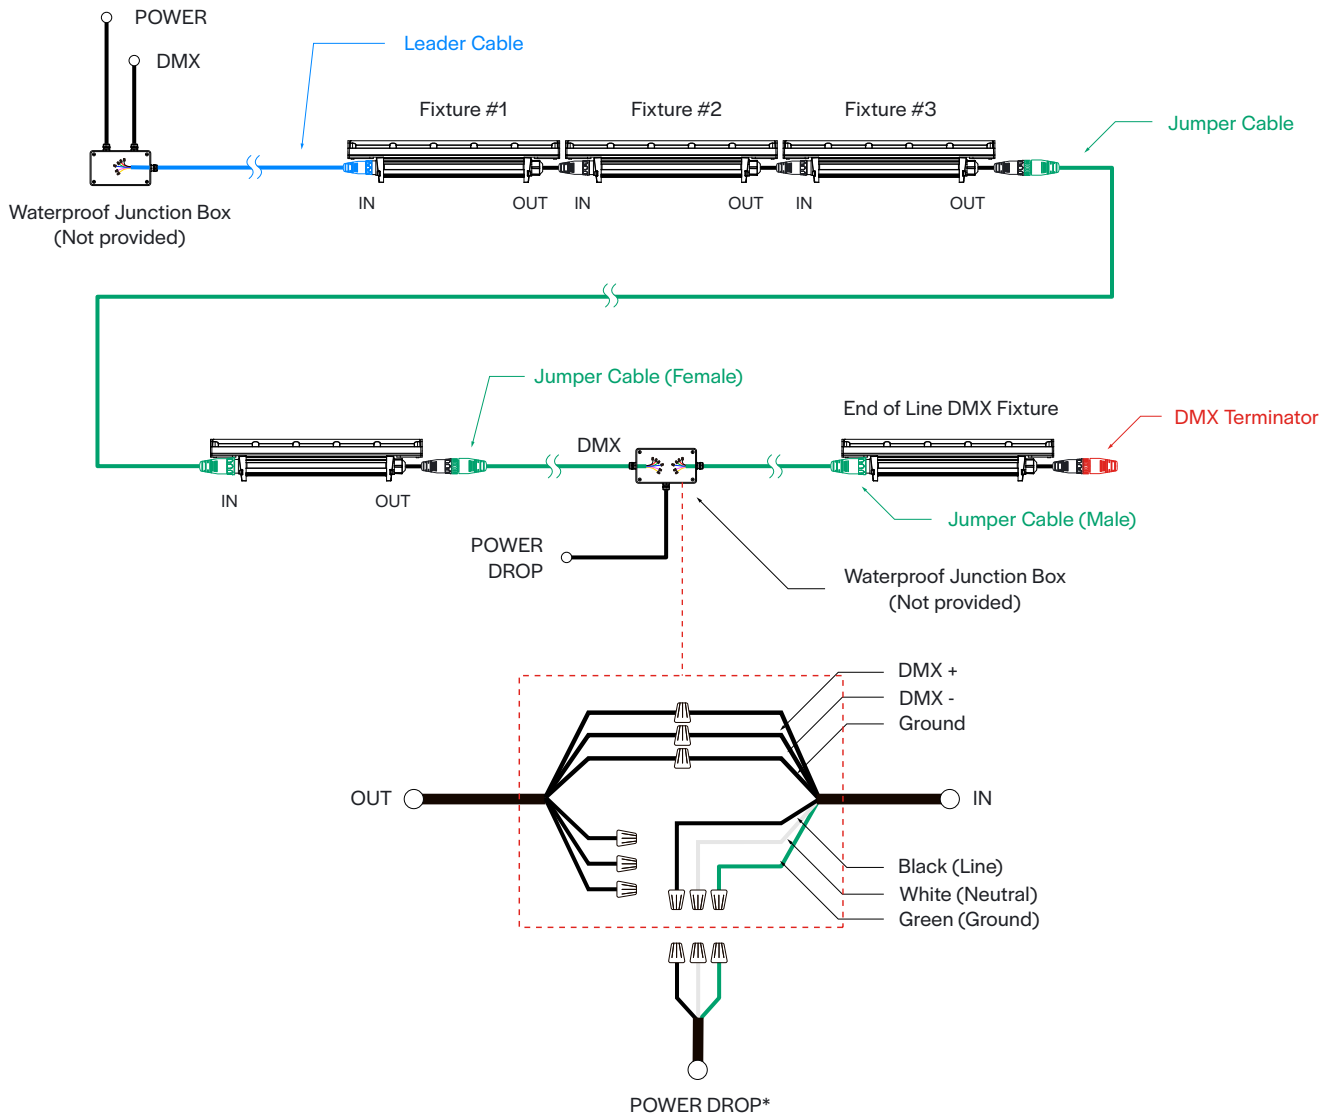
POWER

DMX

Leader Cable

Fixture #1

Fixture #2

Fixture #3

Jumper Cable

Waterproof Junction Box
(Not provided)

IN

OUT

IN

OUT

IN

OUT

Jumper Cable (Female)

End of Line DMX Fixture

DMX Terminator

DMX

IN

OUT

Jumper Cable (Male)

POWER
DROP

Waterproof Junction Box
(Not provided)

DMX +

DMX -

Ground

OUT

IN

Black (Line)

White (Neutral)

Green (Ground)

POWER DROP*